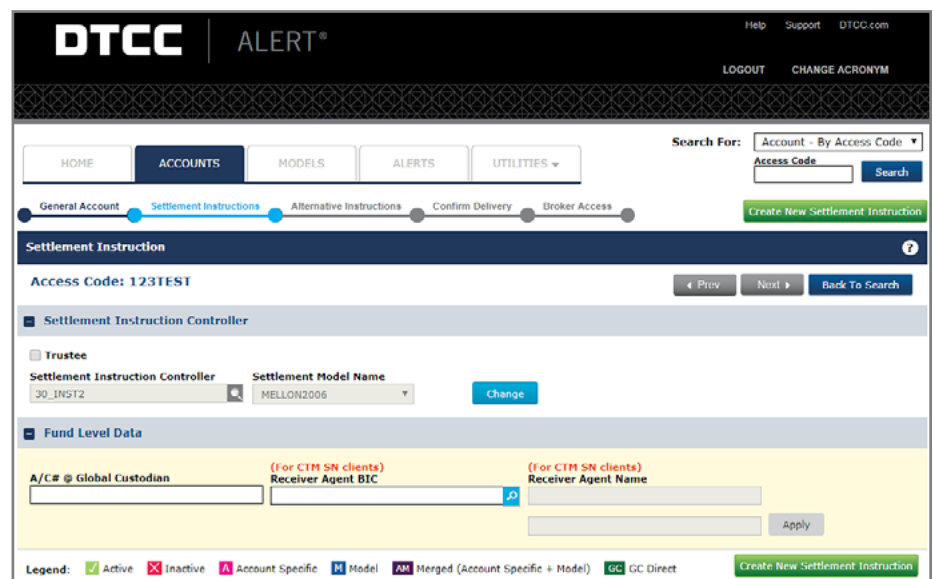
DTCC | ALERT®

Help Support DTCC.com

LOGOUT CHANGE ACRONYM

HOME ACCOUNTS MODELS ALERTS UTILITIES

Search For: Account - By Access Code

Access Code

Search

General Account Settlement Instructions Alternative Instructions Confirm Delivery Broker Access

Create New Settlement Instruction

Settlement Instruction

Access Code: 123TEST

Prev Next Back To Search

Settlement Instruction Controller

Trustee

Settlement Instruction Controller
30_INST2

Settlement Model Name
MELLON2006

Change

Fund Level Data

A/C# @ Global Custodian

(For CTM SN clients)
Receiver Agent BIC

(For CTM SN clients)
Receiver Agent Name

Apply

Legend: Active Inactive Account Specific M Model AM Merged (Account Specific + Model) GC GC Direct

Create New Settlement Instruction